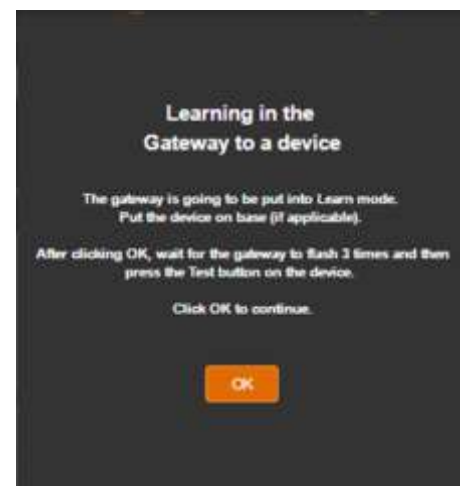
Learning in the Gateway to a device

The gateway is going to be put into Learn mode. Put the device on base (if applicable).

After clicking OK, wait for the gateway to flash 3 times and then press the Test button on the device.

Click OK to continue.

OK